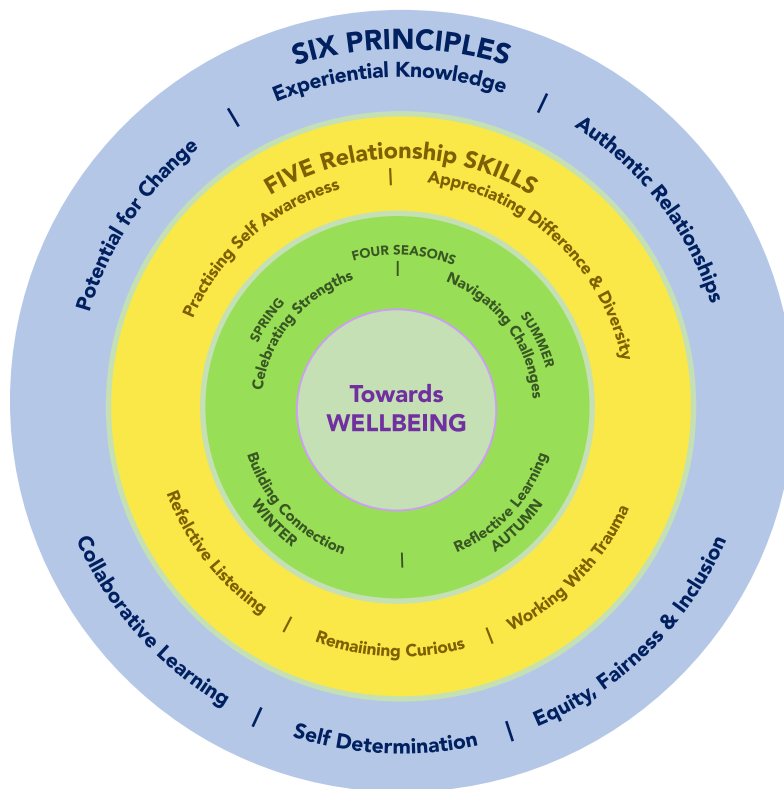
SIX PRINCIPLES
Experiential Knowledge
Authentic Relationships
Potential for Change
Collaborative Learning
Self Determination
Equity, Fairness & Inclusion

FIVE Relationship SKILLS
Practising Self Awareness
Appreciating Difference & Diversity
Refelctive Listening
Remaiining Curious
Working With Trauma

FOUR SEASONS
SPRING
Celebrating Strengths
SUMMER
Navigating Challenges
Building Connection
WINTER
Reflective Learning
AUTUMN

Towards
WELLBEING